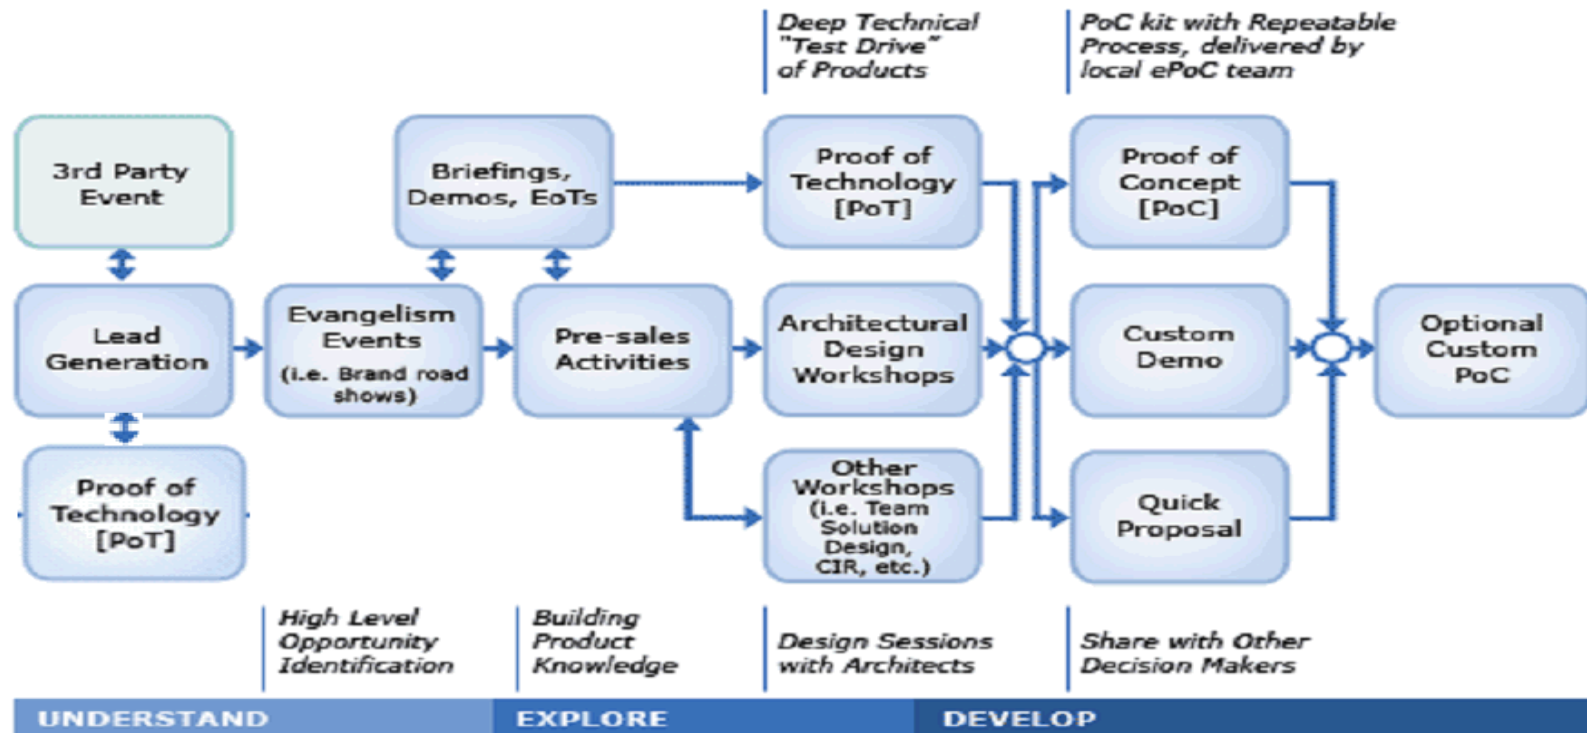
Deep Technical "Test Drive" of Products

PoC kit with Repeatable Process, delivered by local ePoC team

3rd Party Event

Briefings, Demos, EoTs

Proof of Technology [PoT]

Proof of Concept [PoC]

Lead Generation

Evangelism Events (i.e. Brand road shows)

Pre-sales Activities

Architectural Design Workshops

Custom Demo

Optional Custom PoC

Proof of Technology [PoT]

Other Workshops (i.e. Team Solution Design, CIR, etc.)

Quick Proposal

High Level Opportunity Identification

Building Product Knowledge

Design Sessions with Architects

Share with Other Decision Makers

UNDERSTAND

EXPLORE

DEVELOP